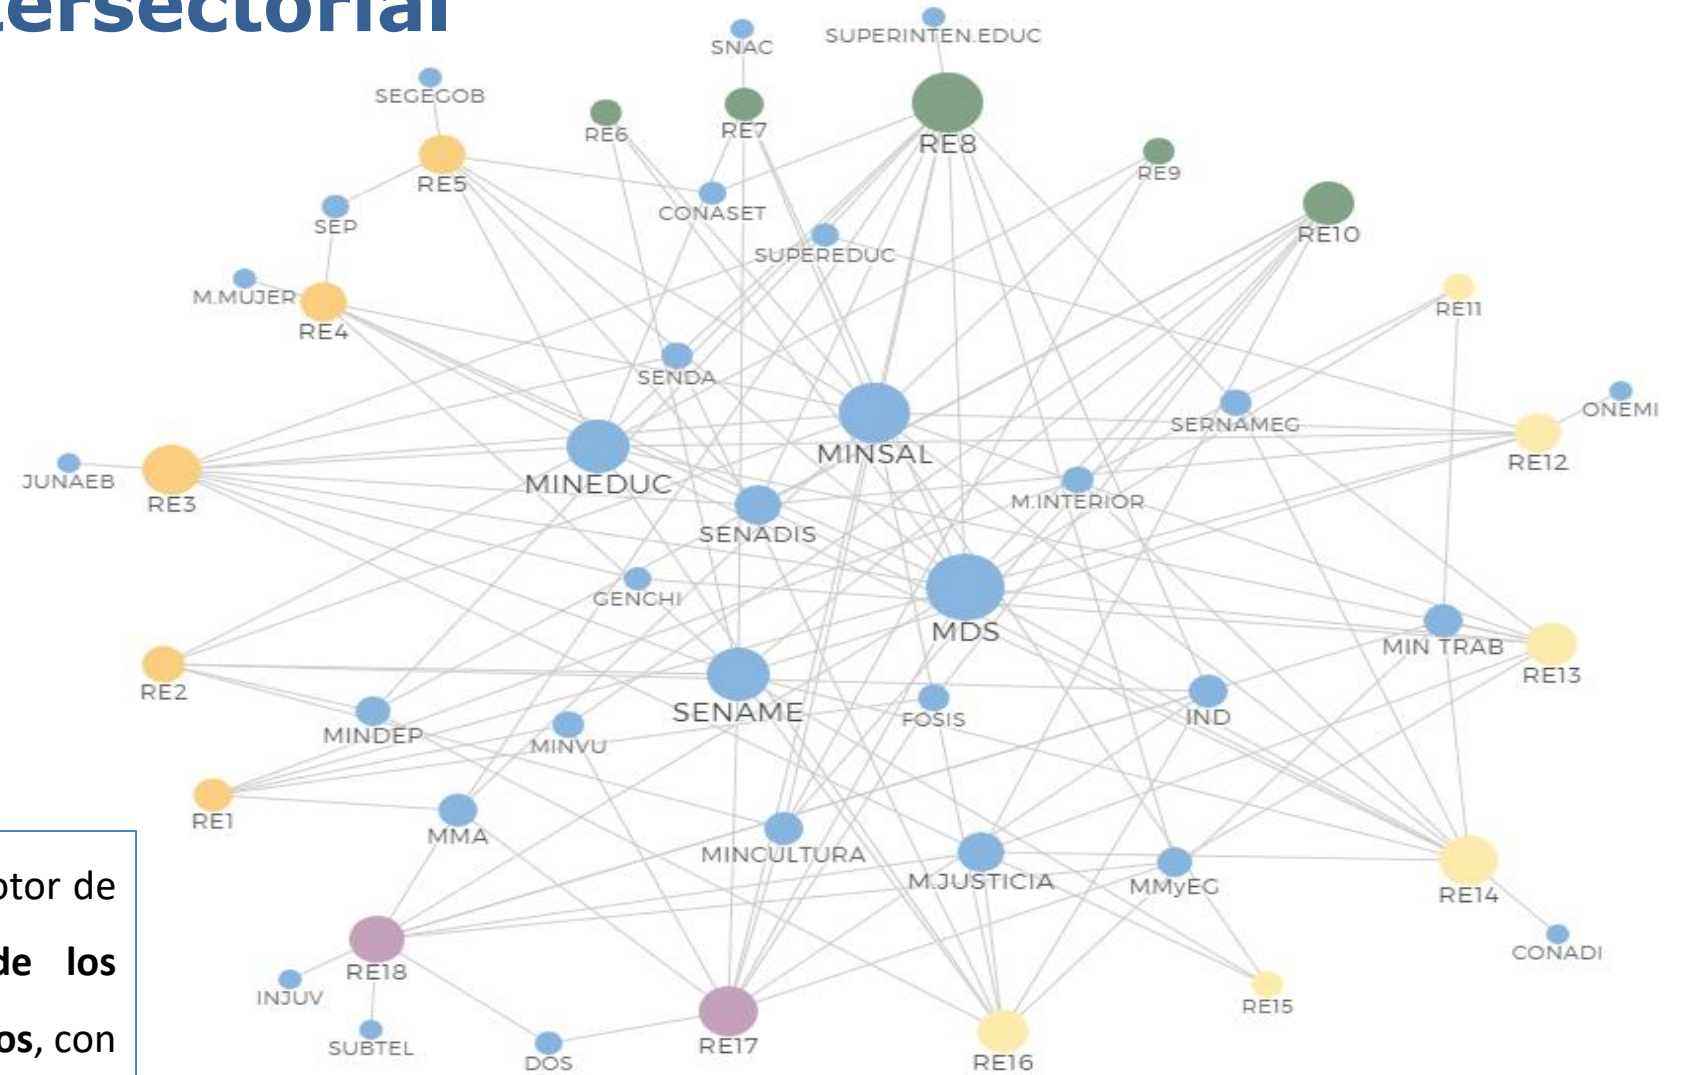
ersectorial

SNAC
SUPERINTEN.EDUC
SEGEGOB
RE6
RE7
RE8
RE9
RE5
CONASET
SEP
RE10
SUPEREDUC
M.MUJER
RE4
RE11
SENDA
ONEMI
SERNAMEG
MINSAL
RE12
JUNAEB
RE3
MINEDUC
M.INTERIOR
SENADIS
GENCHI
MDS
MIN TRAB
RE13
RE2
SENAME
IND
MINDEP
MINVU
FOSIS
RE1
MMA
MINCULTURA
M.JUSTICIA
MMyEG
RE14
CONADI
RE18
INJUV
RE15
SUBTEL
DOS
RE17
RE16

ptor de
de los
os, con